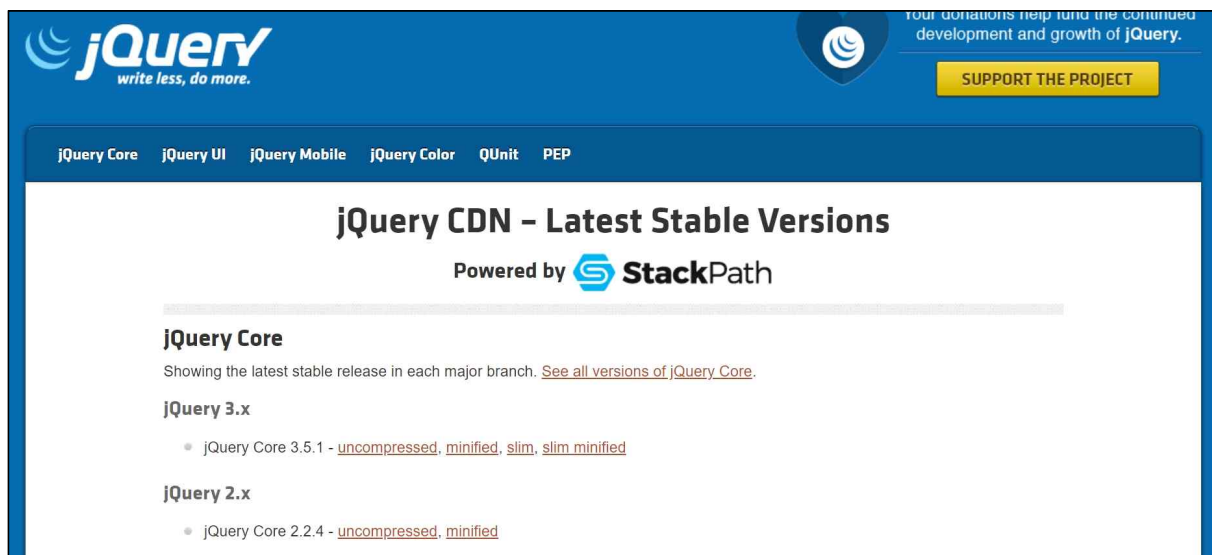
jQuery
write less, do more.

Your donations help fund the continued development and growth of jQuery.

SUPPORT THE PROJECT

jQuery Core jQuery UI jQuery Mobile jQuery Color QUnit PEP

jQuery CDN – Latest Stable Versions

Powered by StackPath

jQuery Core

Showing the latest stable release in each major branch. See all versions of jQuery Core.

jQuery 3.x

- jQuery Core 3.5.1 - uncompressed, minified, slim, slim minified

jQuery 2.x

- jQuery Core 2.2.4 - uncompressed, minified